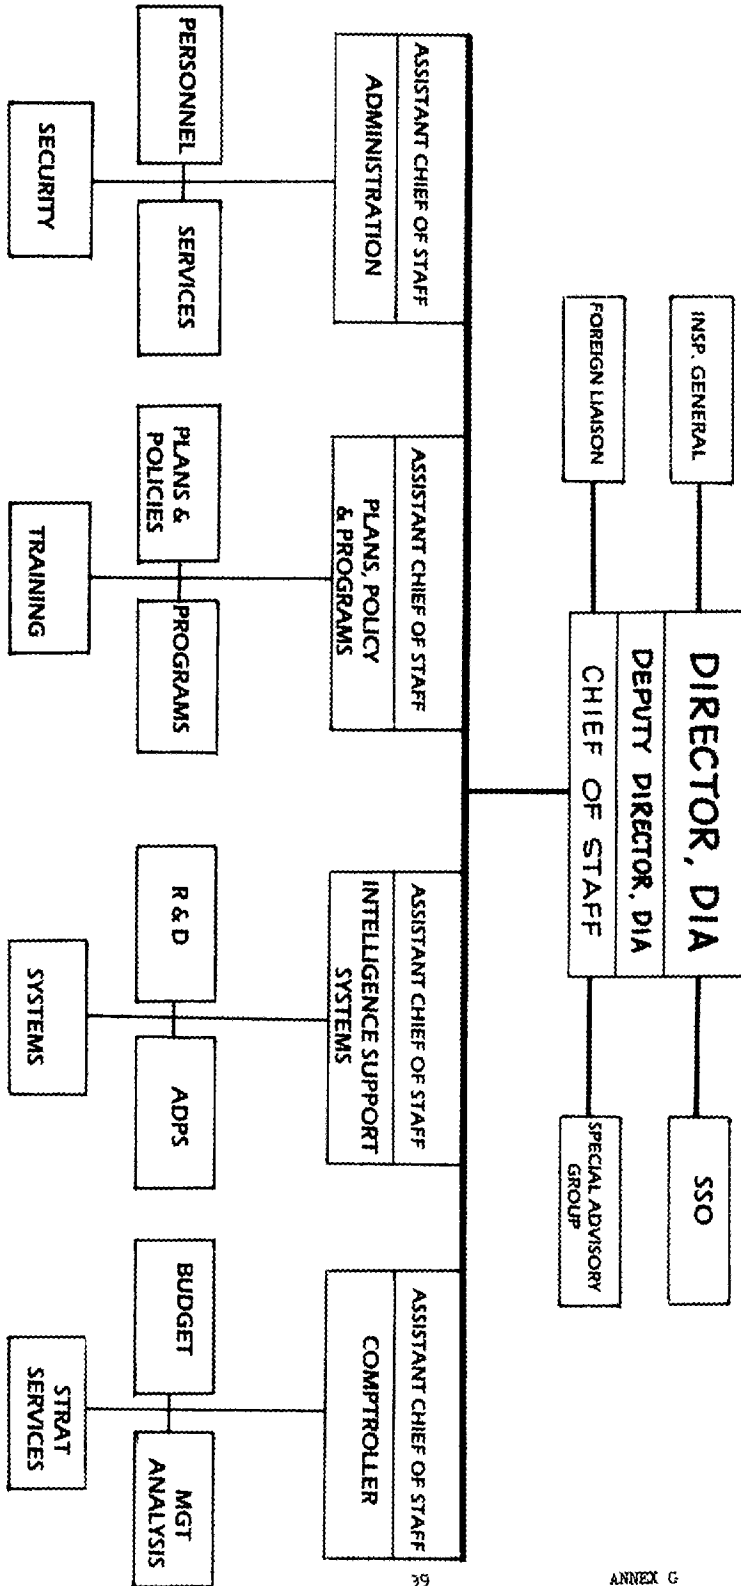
DIRECTOR, DIA
DEPUTY DIRECTOR, DIA
CHIEF OF STAFF

INSP. GENERAL

FOREIGN LIAISON

SSO

SPECIAL ADVISORY GROUP

ASSISTANT CHIEF OF STAFF
ADMINISTRATION

PERSONNEL

SERVICES

SECURITY

ASSISTANT CHIEF OF STAFF
PLANS, POLICY & PROGRAMS

PLANS & POLICIES

PROGRAMS

TRAINING

ASSISTANT CHIEF OF STAFF
INTELLIGENCE SUPPORT SYSTEMS

R & D

ADPS

SYSTEMS

ASSISTANT CHIEF OF STAFF
COMPTROLLER

BUDGET

MGT ANALYSIS

STRAT SERVICES

39

ANNEX G